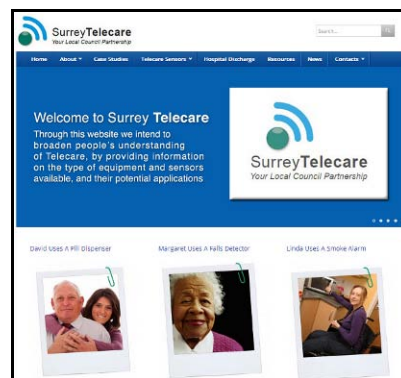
SurreyTelecare
Your Local Council Partnership

Search...

Home About ▾ Case Studies Telecare Sensors ▾ Hospital Discharge Resources News Contacts ▾

Welcome to Surrey Telecare

Through this website we intend to broaden people's understanding of Telecare, by providing information on the type of equipment and sensors available, and their potential applications

SurreyTelecare
Your Local Council Partnership

David Uses A Pill Dispenser

Margaret Uses A Falls Detector

Linda Uses A Smoke Alarm